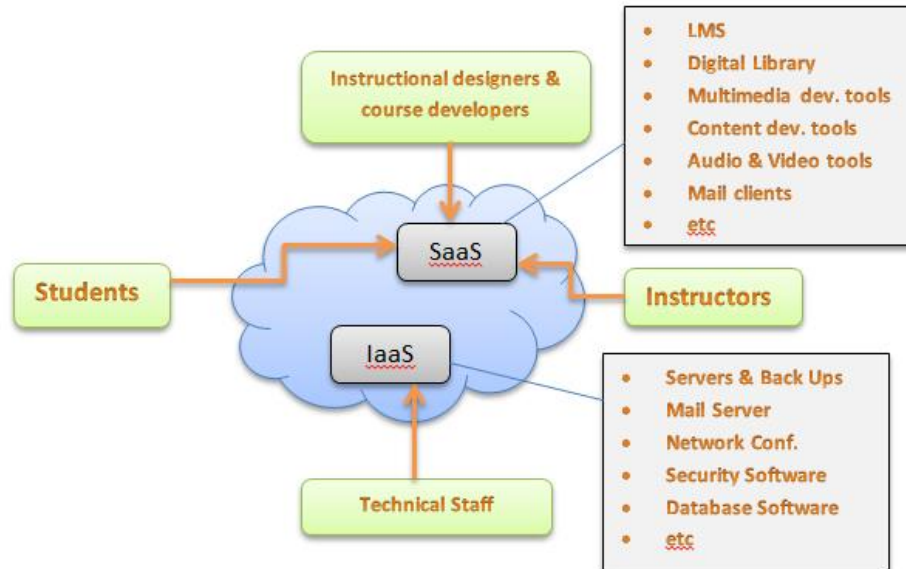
Instructional designers & course developers

- LMS
- Digital Library
- Multimedia dev. tools
- Content dev. tools
- Audio & Video tools
- Mail clients
- etc

SaaS

Students

Instructors

IaaS

- Servers & Back Ups
- Mail Server
- Network Conf.
- Security Software
- Database Software
- etc

Technical Staff